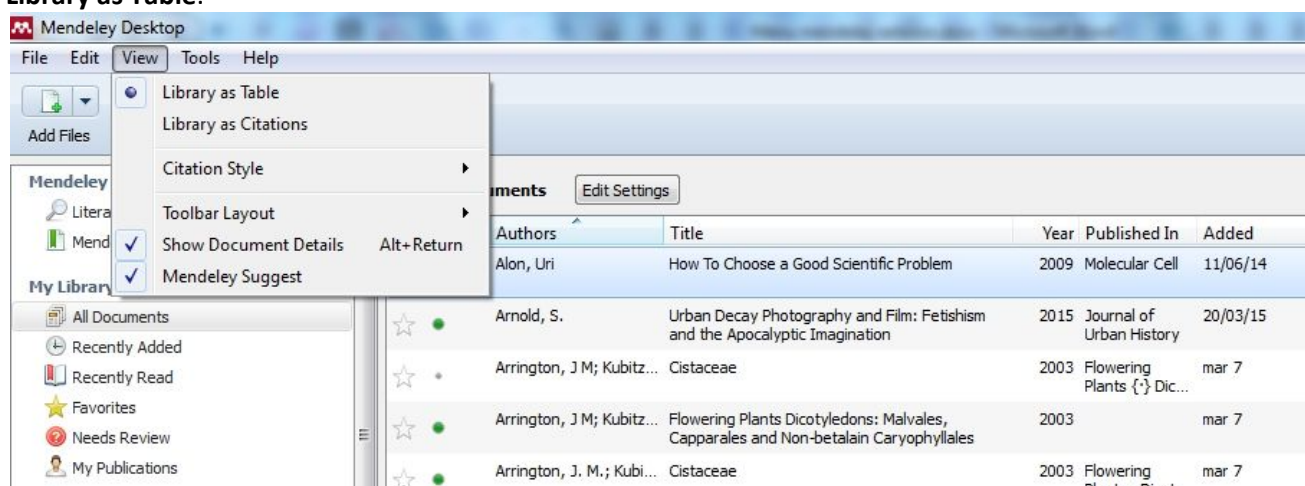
Library as Table.

Mendeley Desktop

File Edit View Tools Help

Add Files

Library as Table
Library as Citations
Citation Style
Toolbar Layout
Show Document Details Alt+Return
Mendeley Suggest

Mendeley
Litera
Mend
My Library
All Documents
Recently Added
Recently Read
Favorites
Needs Review
My Publications

uments Edit Settings

| Authors | Title | Year | Published In | Added |
|---|---|---|---|---|
| Alon, Uri | How To Choose a Good Scientific Problem | 2009 | Molecular Cell | 11/06/14 |
| Arnold, S. | Urban Decay Photography and Film: Fetishism and the Apocalyptic Imagination | 2015 | Journal of Urban History | 20/03/15 |
| Arrington, J M; Kubitz... | Cistaceae | 2003 | Flowering Plants {·} Dic... | mar 7 |
| Arrington, J M; Kubitz... | Flowering Plants Dicotyledons: Malvales, Capparales and Non-betalain Caryophyllales | 2003 | | mar 7 |
| Arrington, J. M.; Kubi... | Cistaceae | 2003 | Flowering | mar 7 |